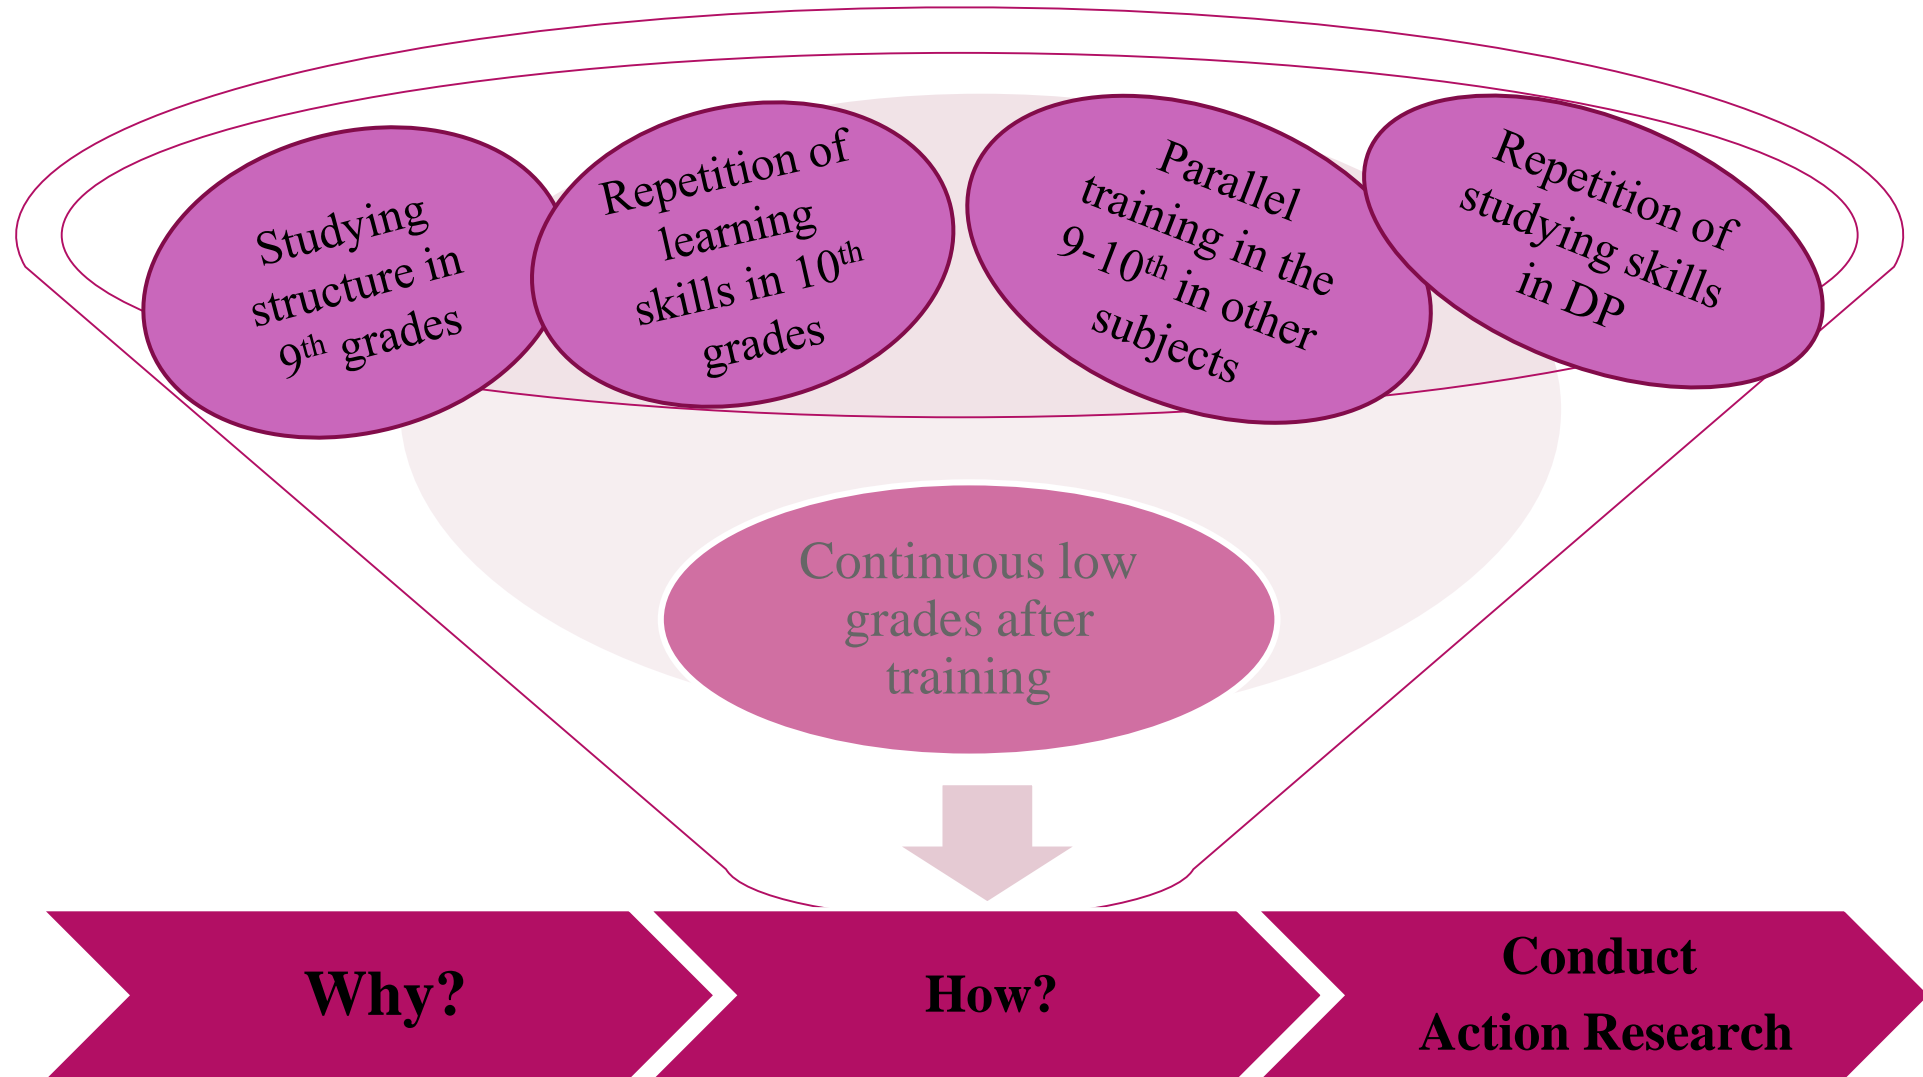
Studying structure in 9$^{th}$ grades

Repetition of learning skills in 10$^{th}$ grades

Parallel training in the 9-10$^{th}$ in other subjects

Repetition of studying skills in DP

Continuous low grades after training

Why?

How?

Conduct Action Research